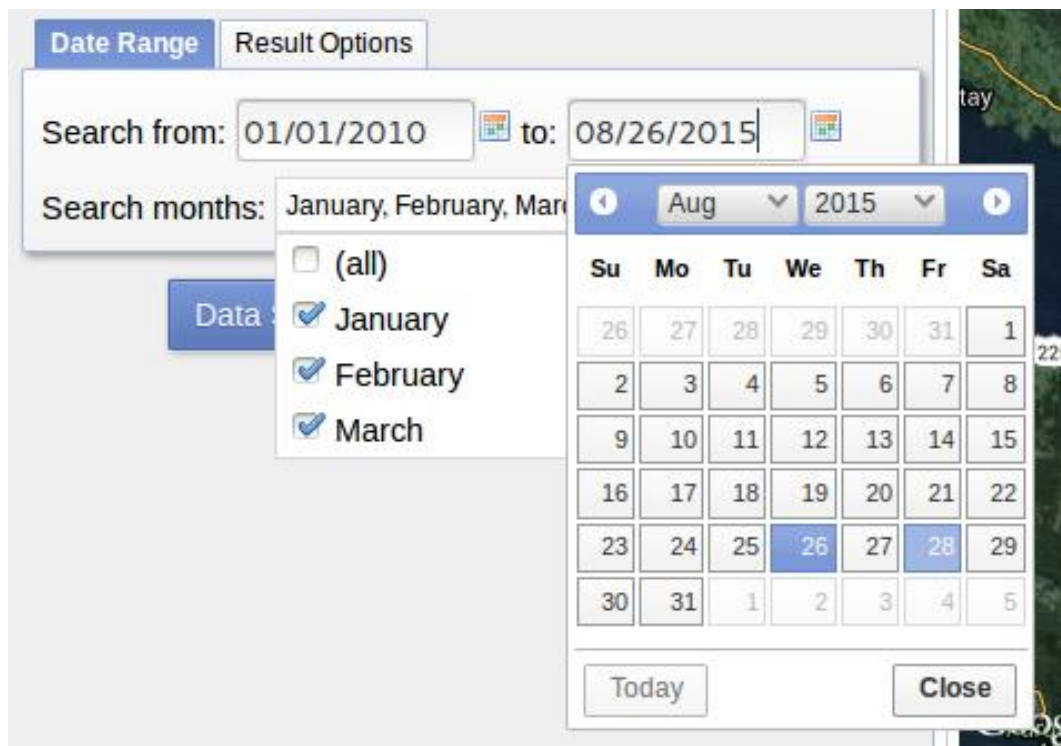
Date Range Result Options

Search from: 01/01/2010 to: 08/26/2015

Search months: January, February, Marc

(all)
January
February
March

Data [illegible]

Aug 2015

| Su | Mo | Tu | We | Th | Fr | Sa |
|---|---|---|---|---|---|---|
| 26 | 27 | 28 | 29 | 30 | 31 | 1 |
| 2 | 3 | 4 | 5 | 6 | 7 | 8 |
| 9 | 10 | 11 | 12 | 13 | 14 | 15 |
| 16 | 17 | 18 | 19 | 20 | 21 | 22 |
| 23 | 24 | 25 | 26 | 27 | 28 | 29 |
| 30 | 31 | 1 | 2 | 3 | 4 | 5 |

Today Close

tay

22